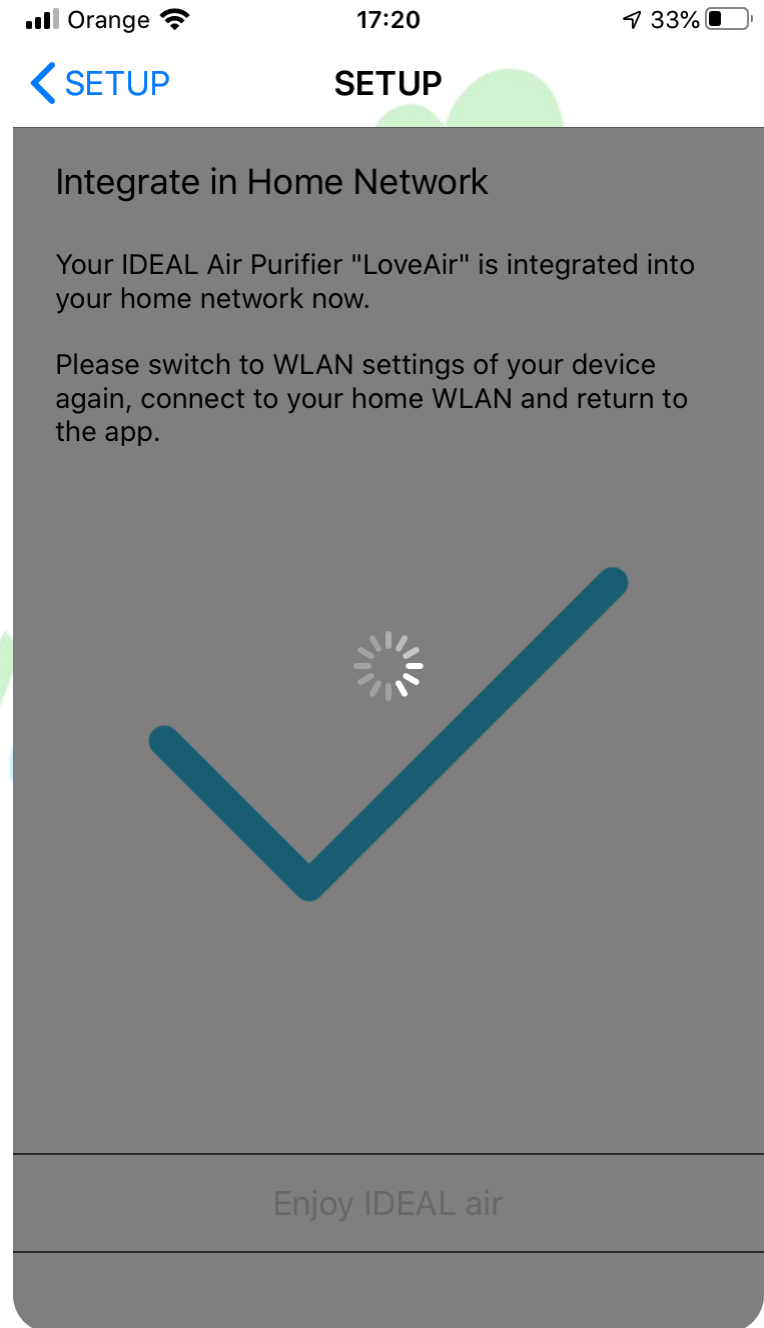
Orange 17:20 33%

SETUP SETUP

Integrate in Home Network

Your IDEAL Air Purifier "LoveAir" is integrated into your home network now.

Please switch to WLAN settings of your device again, connect to your home WLAN and return to the app.

Enjoy IDEAL air